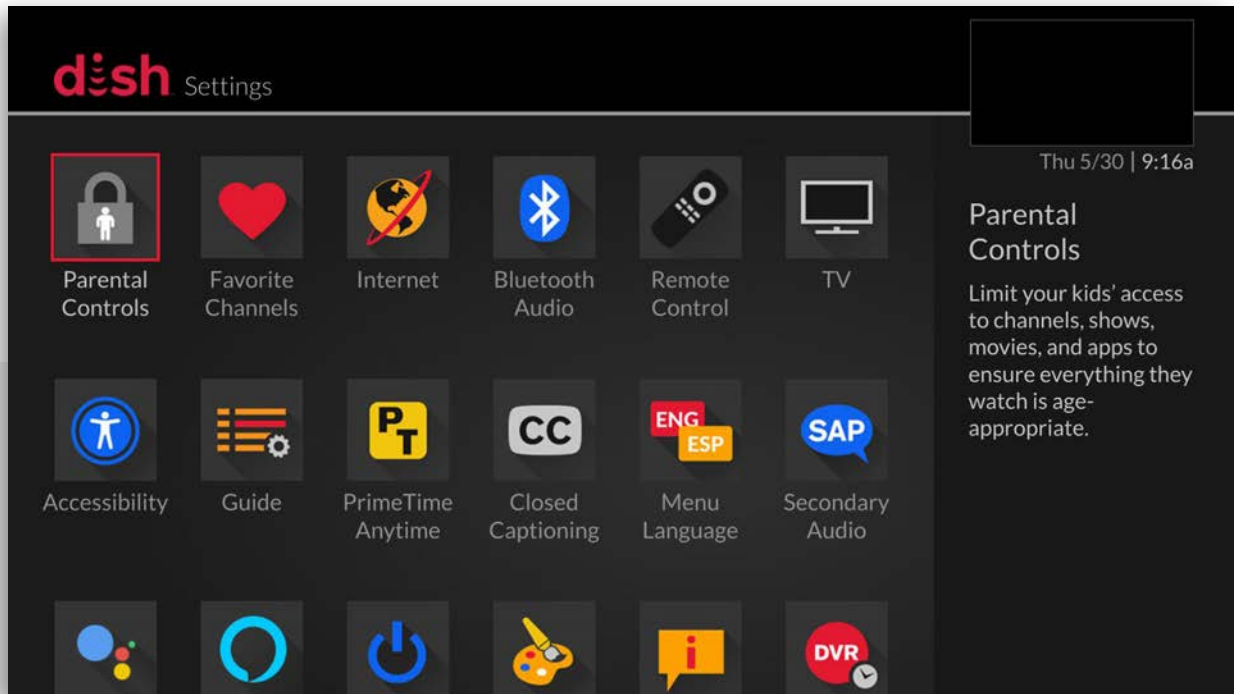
dish Settings

Thu 5/30 | 9:16a

Parental Controls

Limit your kids' access to channels, shows, movies, and apps to ensure everything they watch is age-appropriate.

Parental Controls

Favorite Channels

Internet

Bluetooth Audio

Remote Control

TV

Accessibility

Guide

PT

PrimeTime Anytime

CC

Closed Captioning

ENG ESP

Menu Language

SAP

Secondary Audio

DVR